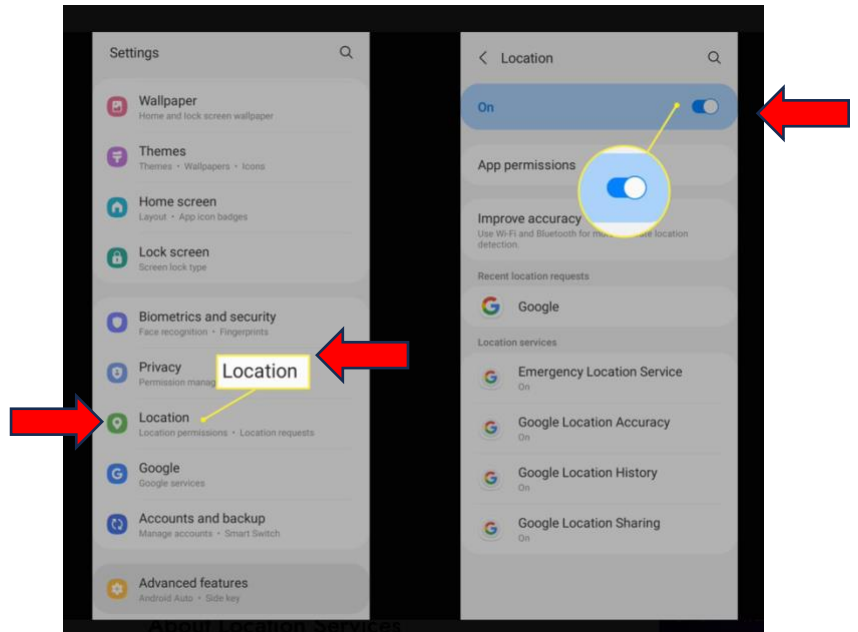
Settings

Wallpaper
Home and lock screen wallpaper

Themes
Themes • Wallpapers • Icons

Home screen
Layout • App icon badges

Lock screen
Screen lock type

Biometrics and security
Face recognition • Fingerprints

Privacy
Permission manag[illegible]

Location

Location
Location permissions • Location requests

Google
Google services

Accounts and backup
Manage accounts • Smart Switch

Advanced features
Android Auto • Side key

About Location Services

Location

On

App permissions

Improve accuracy
Use Wi-Fi and Bluetooth for m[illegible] location detection.

Recent location requests

Google

Location services

Emergency Location Service
On

Google Location Accuracy
On

Google Location History
On

Google Location Sharing
On